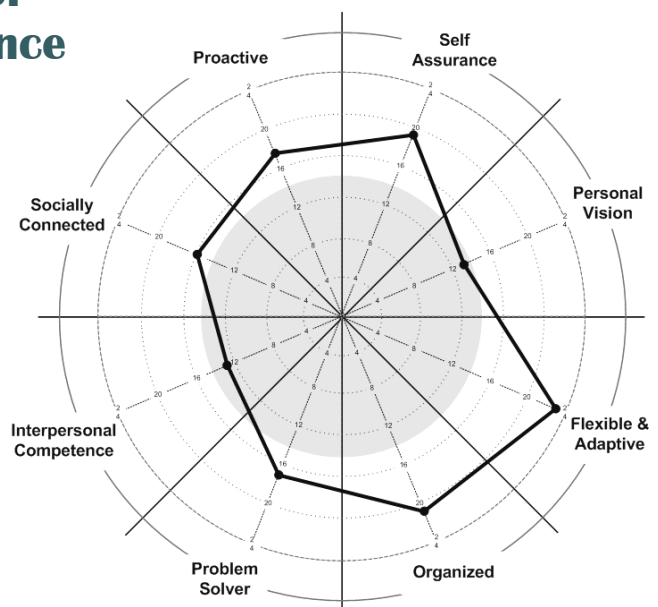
nce

Proactive

Self Assurance

Personal Vision

Flexible & Adaptive

Organized

Problem Solver

Interpersonal Competence

Socially Connected

4 8 12 16 20 24

4 8 12 16 20 24

4 8 12 16 20 24

4 8 12 16 20 24

4 8 12 16 20 24

4 8 12 16 20 24

4 8 12 16 20 24

4 8 12 16 20 24